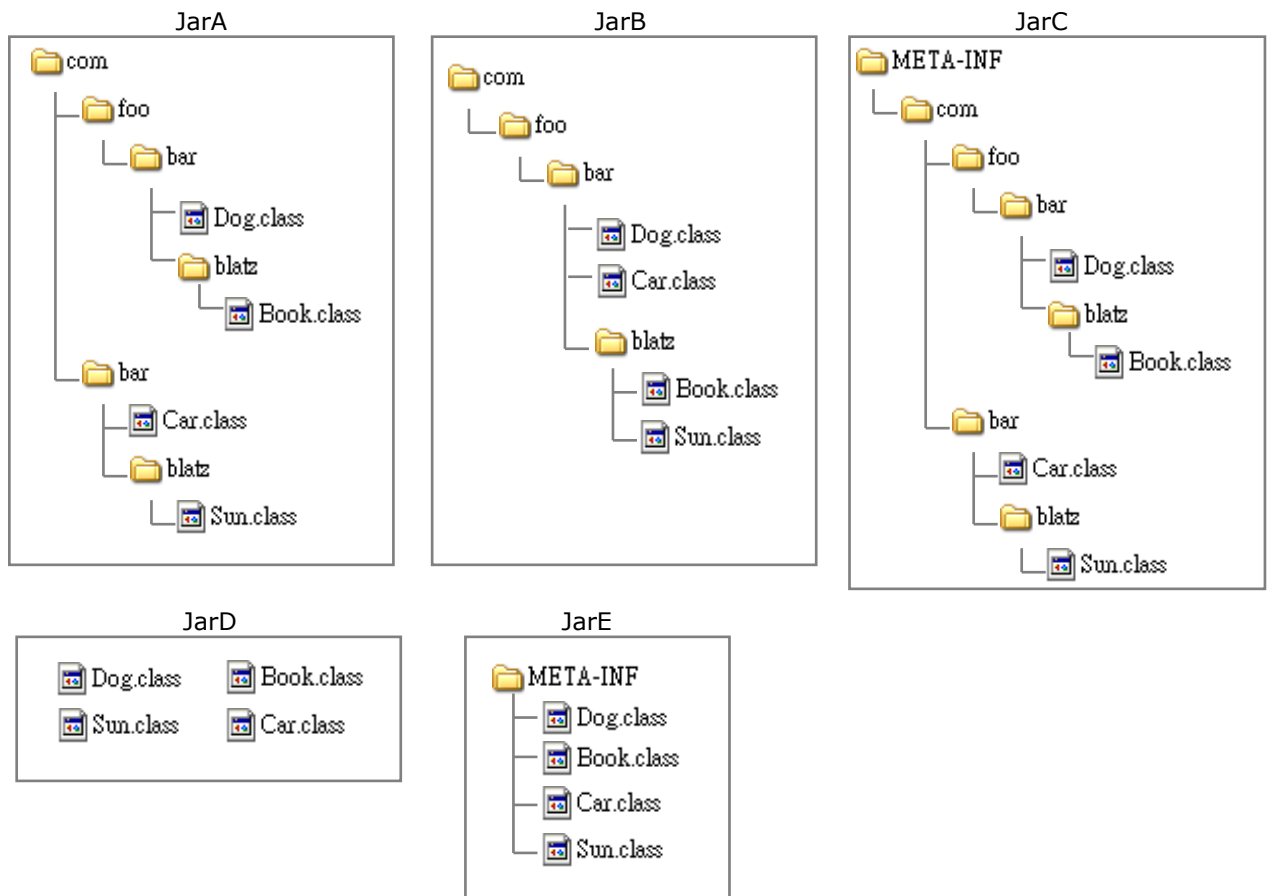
JarA

com
foo
bar
Dog.class
blatz
Book.class
bar
Car.class
blatz
Sun.class

JarB

com
foo
bar
Dog.class
Car.class
blatz
Book.class
Sun.class

JarC

META-INF
com
foo
bar
Dog.class
blatz
Book.class
bar
Car.class
blatz
Sun.class

JarD

Dog.class
Book.class
Sun.class
Car.class

JarE

META-INF
Dog.class
Book.class
Car.class
Sun.class